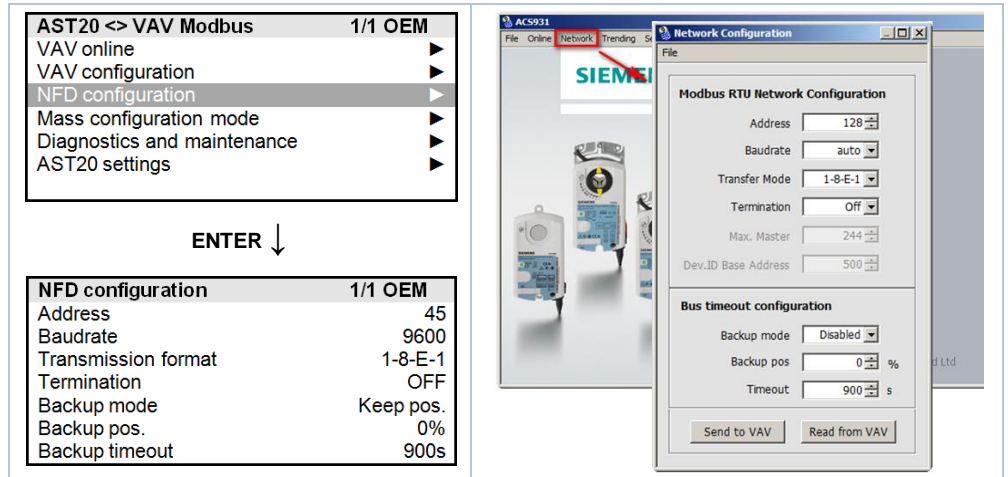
AST20 <> VAV Modbus 1/1 OEM
VAV online ►
VAV configuration ►
NFD configuration ►
Mass configuration mode ►
Diagnostics and maintenance ►
AST20 settings ►

ENTER ↓

NFD configuration 1/1 OEM
Address 45
Baudrate 9600
Transmission format 1-8-E-1
Termination OFF
Backup mode Keep pos.
Backup pos. 0%
Backup timeout 900s

ACS931
File Online Network Trending Se
SIEME
d Ltd

Network Configuration
File
Modbus RTU Network Configuration
Address 128
Baudrate auto
Transfer Mode 1-8-E-1
Termination Off
Max. Master 244
Dev.ID Base Address 500
Bus timeout configuration
Backup mode Disabled
Backup pos 0 %
Timeout 900 s
Send to VAV
Read from VAV